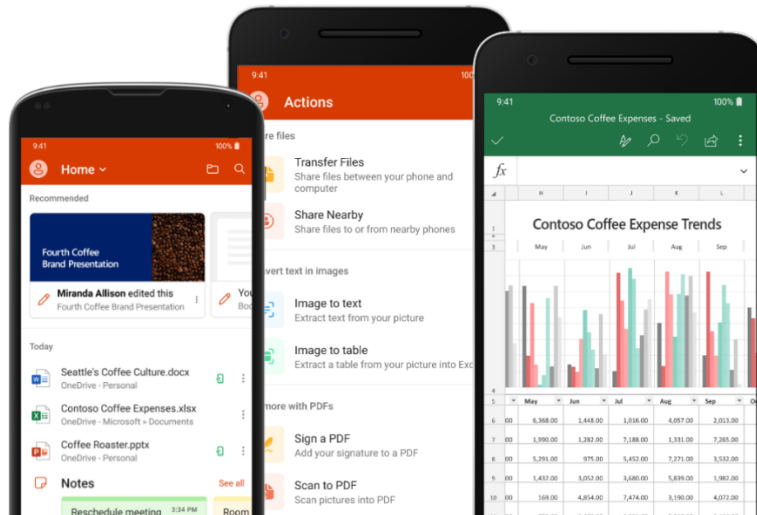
9:41
100%
Home
Recommended
Fourth Coffee Brand Presentation
Miranda Allison edited this
Fourth Coffee Brand Presentation
You
Boo
Today
Seattle's Coffee Culture.docx
OneDrive - Personal
Contoso Coffee Expenses.xlsx
OneDrive - Microsoft » Documents
Coffee Roaster.pptx
OneDrive - Personal
Notes
See all
Reschedule meeting
3:34 PM
Room

9:41
100
Actions
are files
Transfer Files
Share files between your phone and computer
Share Nearby
Share files to or from nearby phones
vert text in images
Image to text
Extract text from your picture
Image to table
Extract a table from your picture into Exc
more with PDFs
Sign a PDF
Add your signature to a PDF
Scan to PDF
Scan pictures into PDF

9:41
100%
Contoso Coffee Expenses - Saved
$fx$
Contoso Coffee Expense Trends
May
Jun
Jul
Aug
Sep

| | May | Jun | Jul | Aug | Sep |
|---|---|---|---|---|---|
| 00 | 6,368.00 | 1,448.00 | 3,0 | 4,057.00 | 2,013.00 |
| 00 | 1,990.00 | 1,282.00 | 7,186.00 | 1,334.00 | 1,5 |
| 00 | 5,391.00 | 975.00 | 5,452.00 | 7,271.00 | 1,0 |
| 00 | 1,432.00 | 5,803.00 | 5,7 | 1,333.00 | 6,0 |
| 00 | 169.00 | 1,480.00 | 7,474.00 | 3,1 | 4,0 |
| 00 | 3,034.00 | 1,0 | 1,1 | 2,0 | 1,0 |